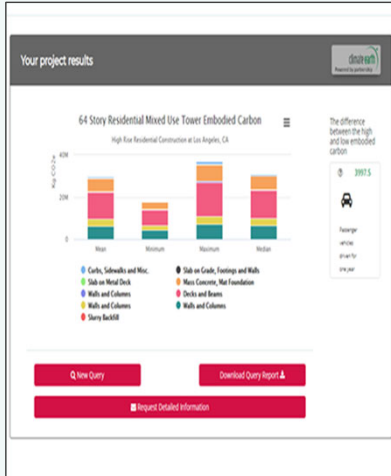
Your project results

climate earth
Powered by partner city

64 Story Residential Mixed Use Tower Embodied Carbon

High Rise Residential Construction at Los Angeles, CA

40M

20M

0

kg CO2e

Mean

Minimum

Maximum

Median

Curbs, Sidewalks and Misc.
Slab on Grade, Footings and Walls
Slab on Metal Deck
Mass Concrete, Mat Foundation
Walls and Columns
Decks and Beams
Walls and Columns
Walls and Columns
Slurry Backfill

The difference between the high and low embodied carbon

3997.5

Passenger vehicles driven for one year

New Query

Download Query Report

Request Detailed Information